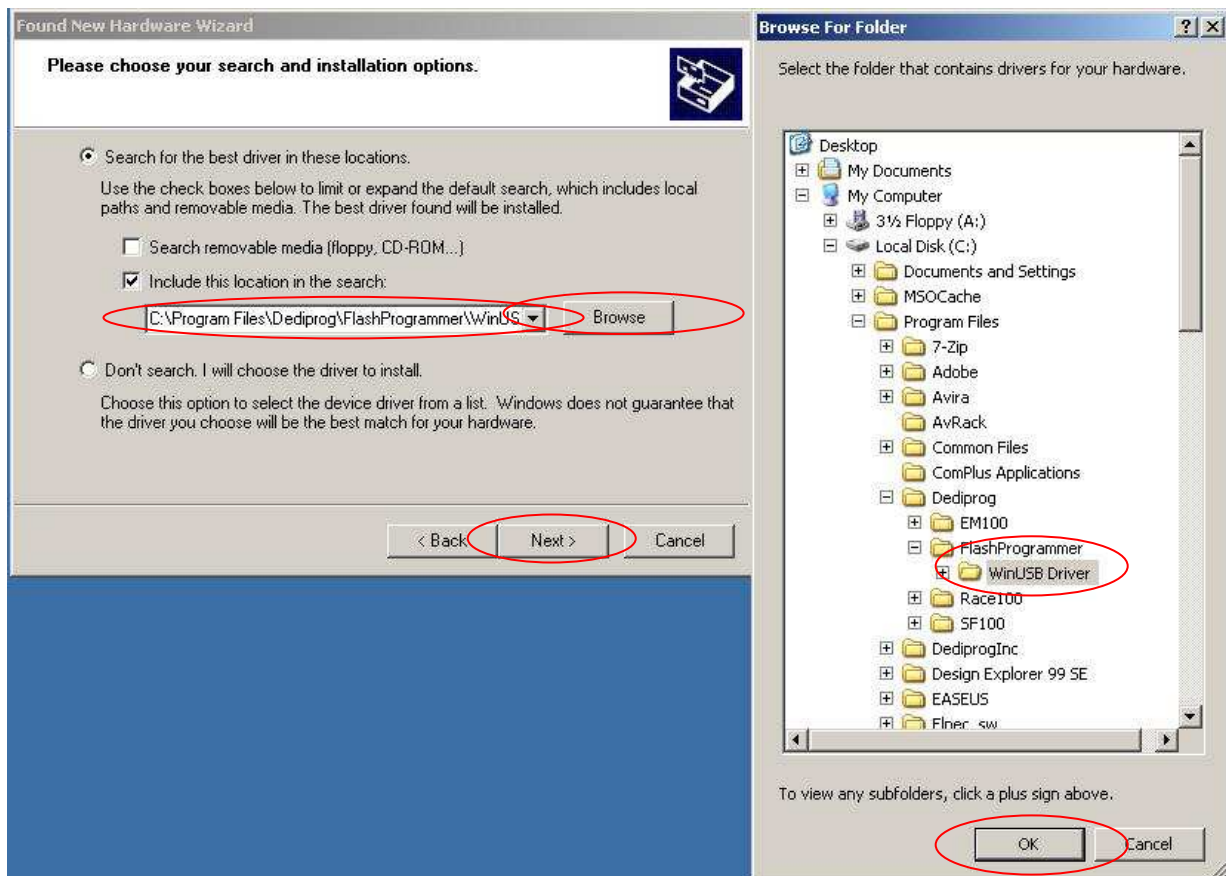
Found New Hardware Wizard

Please choose your search and installation options.

Search for the best driver in these locations.

Use the check boxes below to limit or expand the default search, which includes local paths and removable media. The best driver found will be installed.

Search removable media (floppy, CD-ROM...)

Include this location in the search:

C:\Program Files\Dediprog\FlashProgrammer\WinUS

Browse

Don't search. I will choose the driver to install.

Choose this option to select the device driver from a list. Windows does not guarantee that the driver you choose will be the best match for your hardware.

< Back

Next >

Cancel

Browse For Folder

? X

Select the folder that contains drivers for your hardware.

Desktop
My Documents
My Computer
3½ Floppy (A:)
Local Disk (C:)
Documents and Settings
MSOCache
Program Files
7-Zip
Adobe
Avira
AvRack
Common Files
ComPlus Applications
Dediprog
EM100
FlashProgrammer
WinUSB Driver
Race100
SF100
DediprogInc
Design Explorer 99 SE
EASEUS
Elnec_sw

To view any subfolders, click a plus sign above.

OK

Cancel